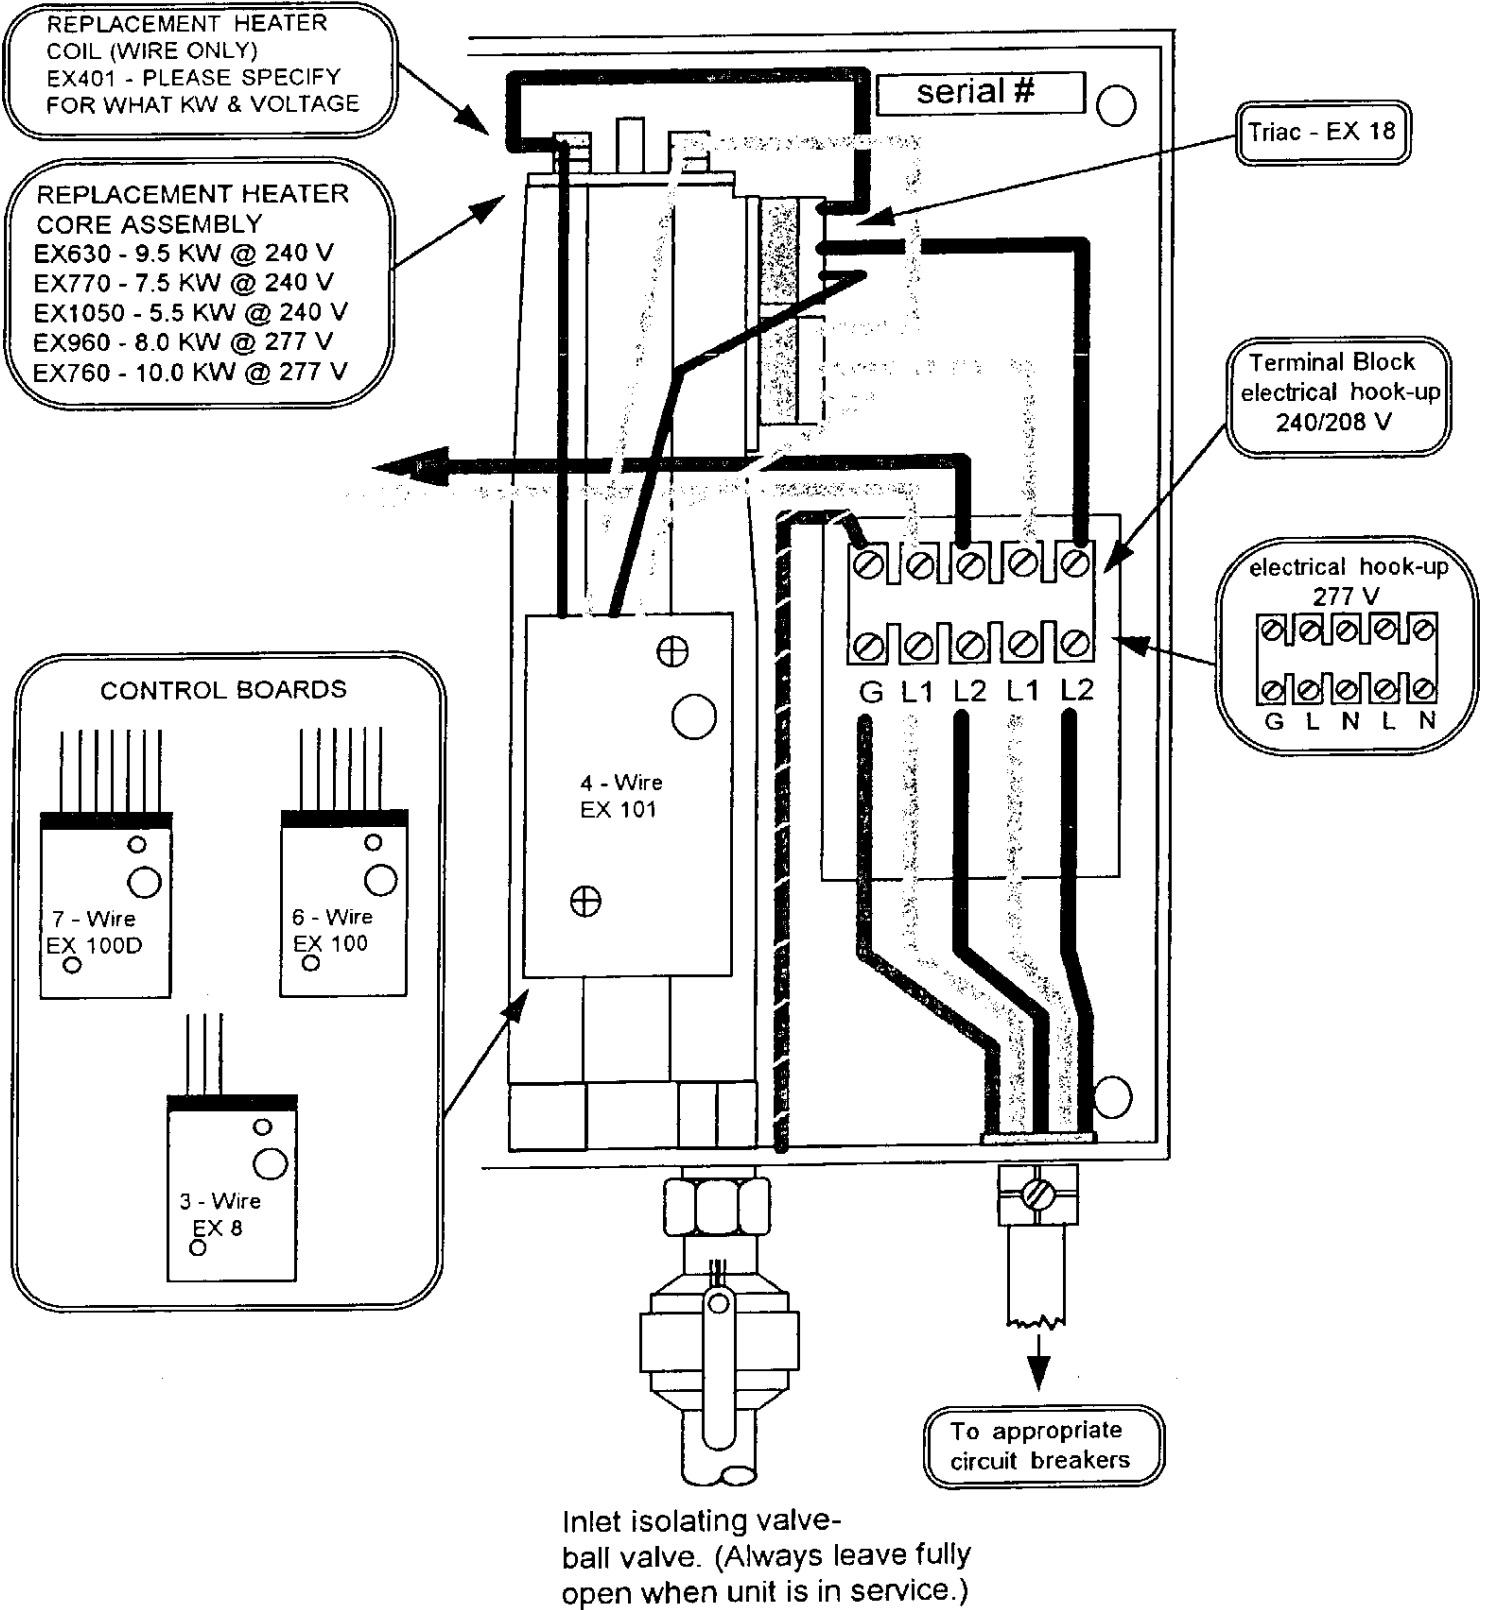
REPLACEMENT HEATER COIL (WIRE ONLY) EX401 - PLEASE SPECIFY FOR WHAT KW & VOLTAGE

REPLACEMENT HEATER CORE ASSEMBLY
EX630 - 9.5 KW @ 240 V
EX770 - 7.5 KW @ 240 V
EX1050 - 5.5 KW @ 240 V
EX960 - 8.0 KW @ 277 V
EX760 - 10.0 KW @ 277 V

serial #

Triac - EX 18

Terminal Block electrical hook-up 240/208 V

electrical hook-up 277 V

G L N L N

G L1 L2 L1 L2

4 - Wire EX 101

CONTROL BOARDS

7 - Wire EX 100D

6 - Wire EX 100

3 - Wire EX 8

To appropriate circuit breakers

Inlet isolating valve-ball valve. (Always leave fully open when unit is in service.)